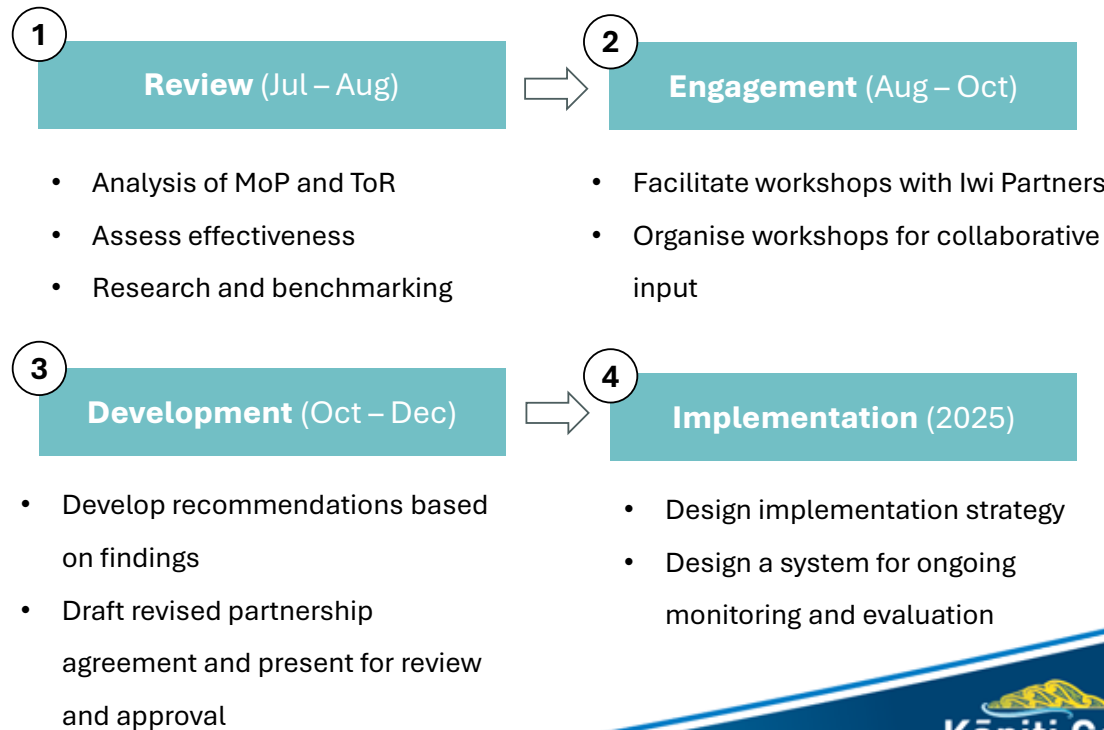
1

**Review** (Jul – Aug)

- Analysis of MoP and ToR
- Assess effectiveness
- Research and benchmarking

2

**Engagement** (Aug – Oct)

- Facilitate workshops with Iwi Partners
- Organise workshops for collaborative input

3

**Development** (Oct – Dec)

- Develop recommendations based on findings
- Draft revised partnership agreement and present for review and approval

4

**Implementation** (2025)

- Design implementation strategy
- Design a system for ongoing monitoring and evaluation

Kāpiti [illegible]